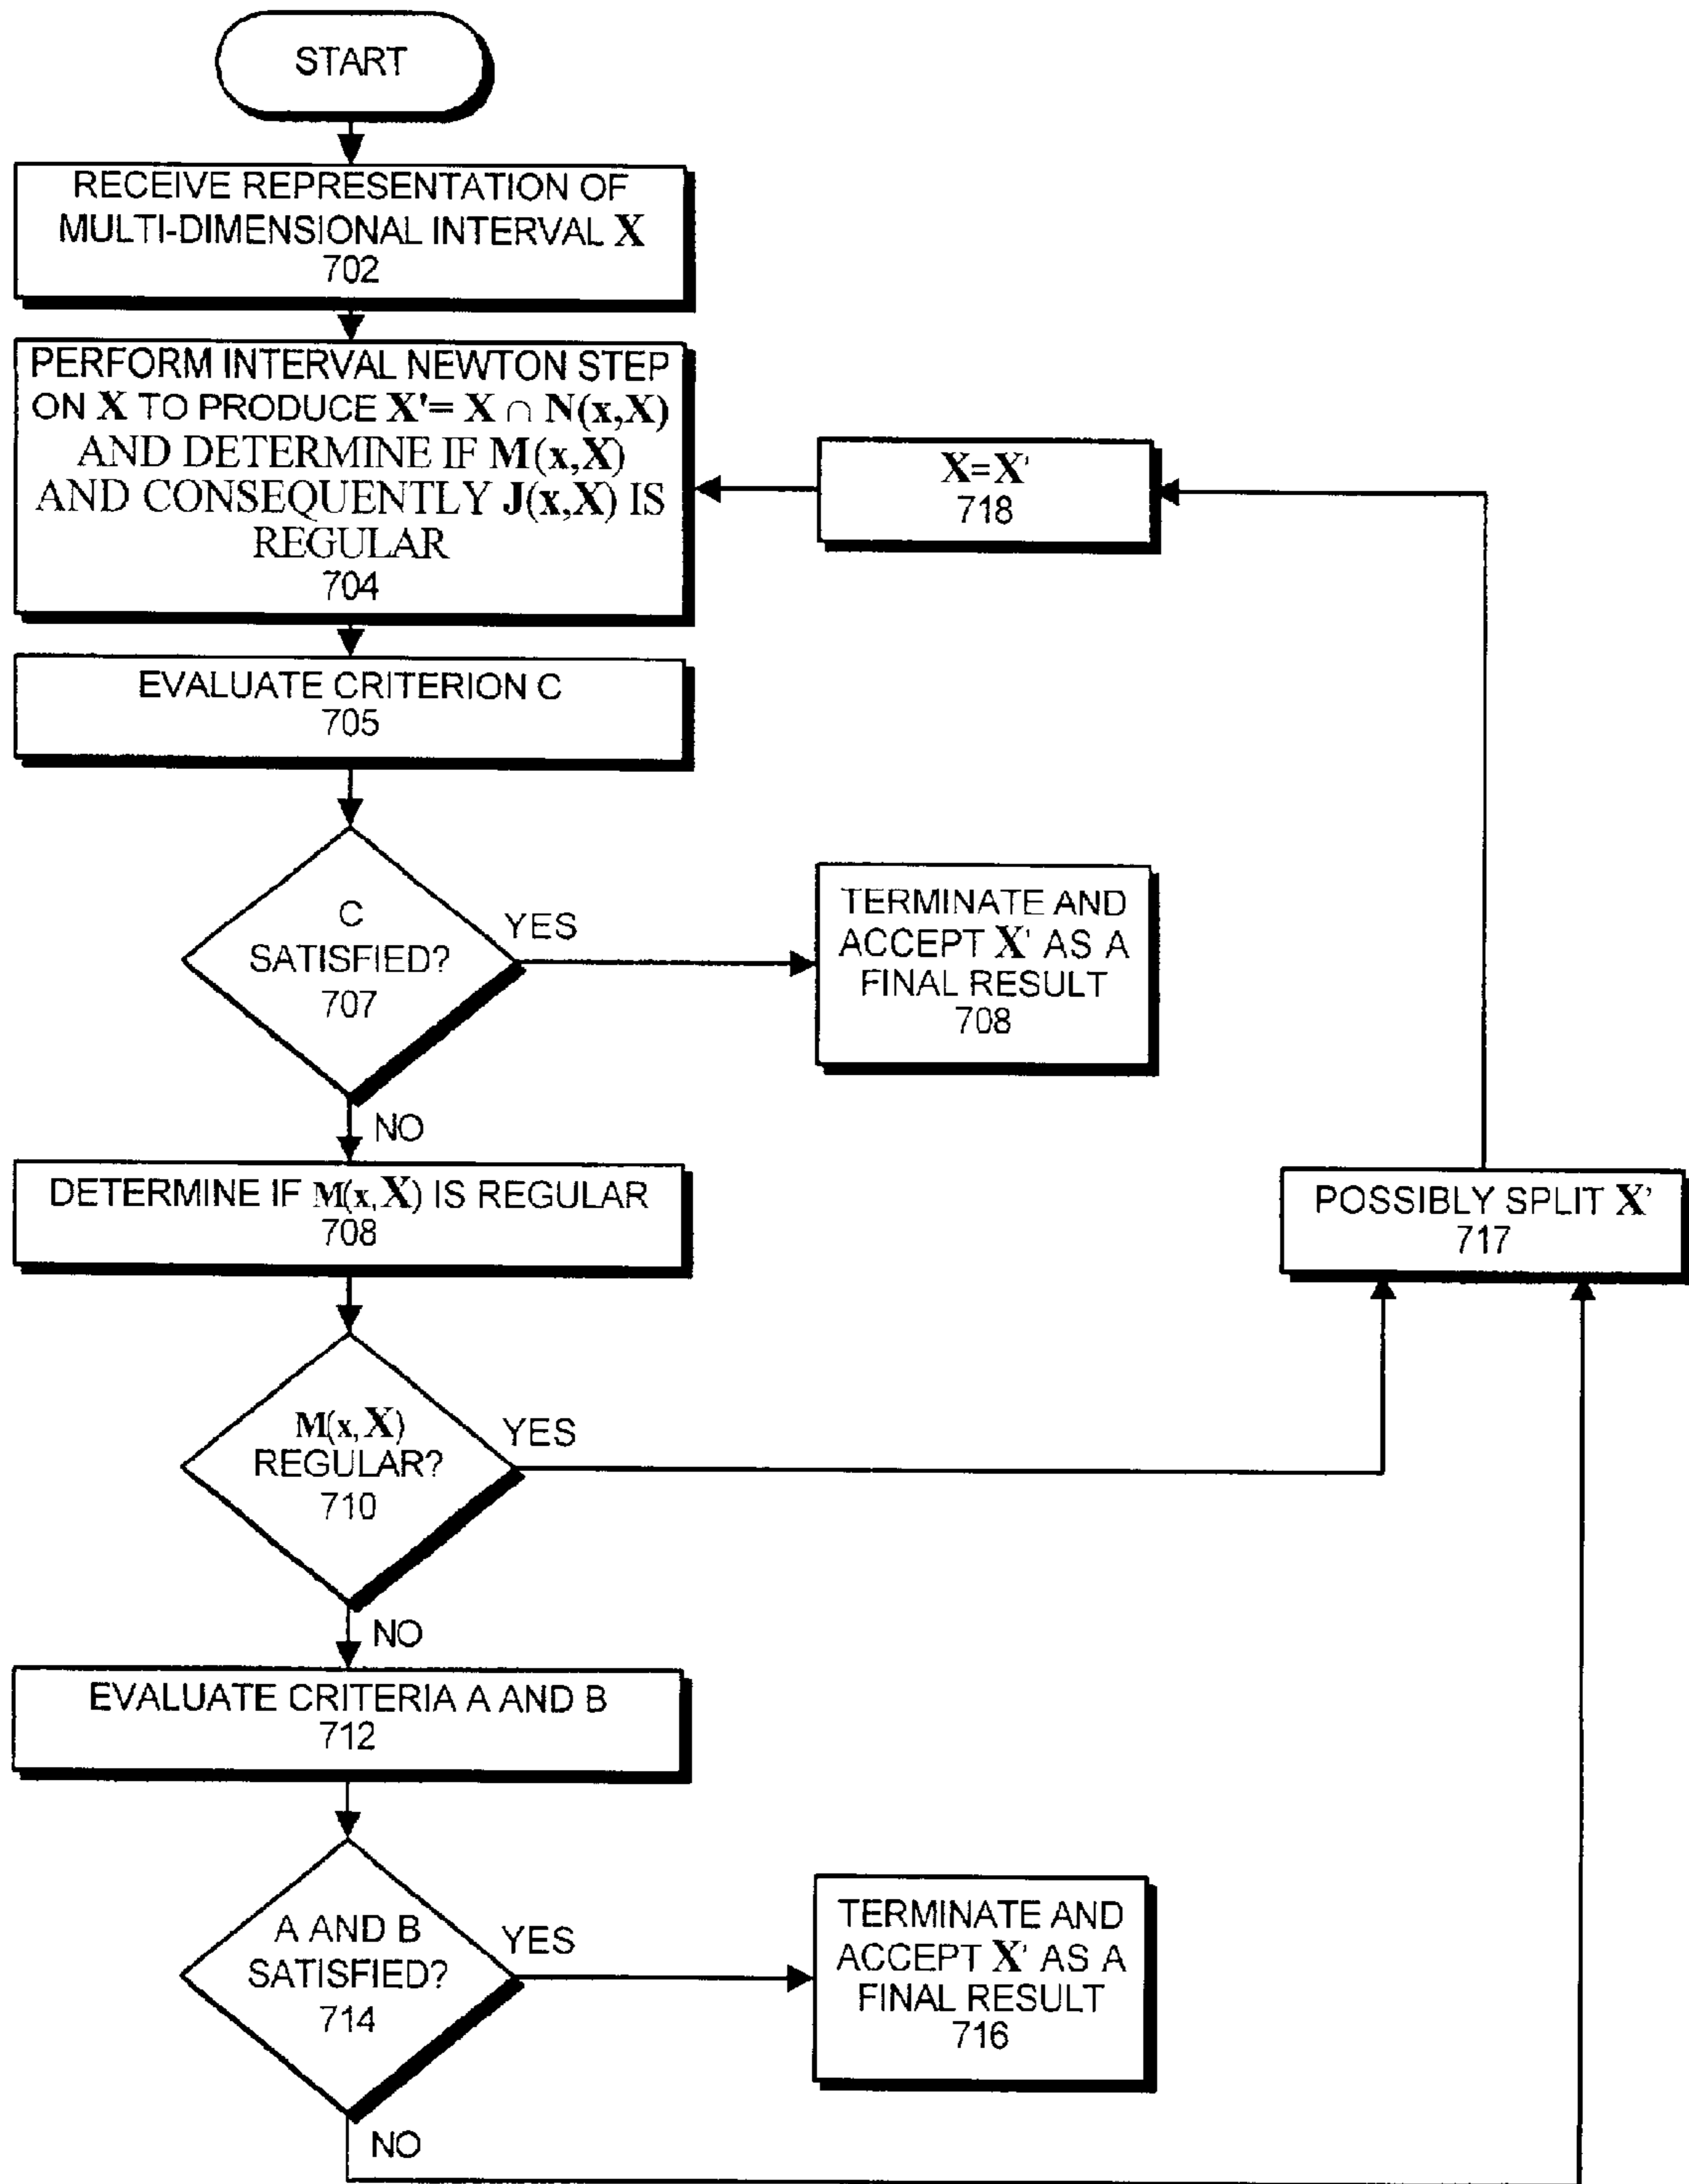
START

RECEIVE REPRESENTATION OF MULTI-DIMENSIONAL INTERVAL $\mathbf{X}$
702

PERFORM INTERVAL NEWTON STEP ON $\mathbf{X}$ TO PRODUCE $\mathbf{X}' = \mathbf{X} \cap \mathbf{N}(\mathbf{x},\mathbf{X})$ AND DETERMINE IF $\mathbf{M}(\mathbf{x},\mathbf{X})$ AND CONSEQUENTLY $\mathbf{J}(\mathbf{x},\mathbf{X})$ IS REGULAR
704

$\mathbf{X}=\mathbf{X}'$
718

EVALUATE CRITERION C
705

C SATISFIED?
707

YES

TERMINATE AND ACCEPT $\mathbf{X}'$ AS A FINAL RESULT
708

NO

DETERMINE IF $\mathbf{M}(\mathbf{x},\mathbf{X})$ IS REGULAR
708

POSSIBLY SPLIT $\mathbf{X}'$
717

$\mathbf{M}(\mathbf{x},\mathbf{X})$ REGULAR?
710

YES

NO

EVALUATE CRITERIA A AND B
712

A AND B SATISFIED?
714

YES

TERMINATE AND ACCEPT $\mathbf{X}'$ AS A FINAL RESULT
716

NO